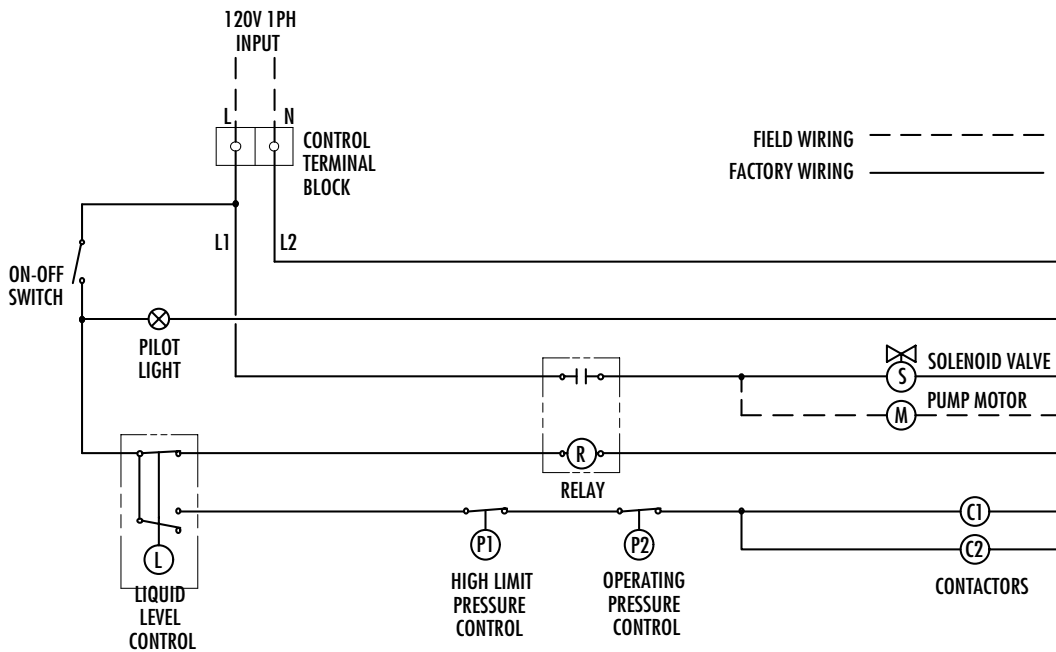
120V 1PH
INPUT

L N

CONTROL
TERMINAL
BLOCK

FIELD WIRING

FACTORY WIRING

L1 L2

ON-OFF
SWITCH

PILOT
LIGHT

SOLENOID VALVE
S

PUMP MOTOR
M

R

RELAY

L

LIQUID
LEVEL
CONTROL

P1

HIGH LIMIT
PRESSURE
CONTROL

P2

OPERATING
PRESSURE
CONTROL

C1

C2

CONTACTORS